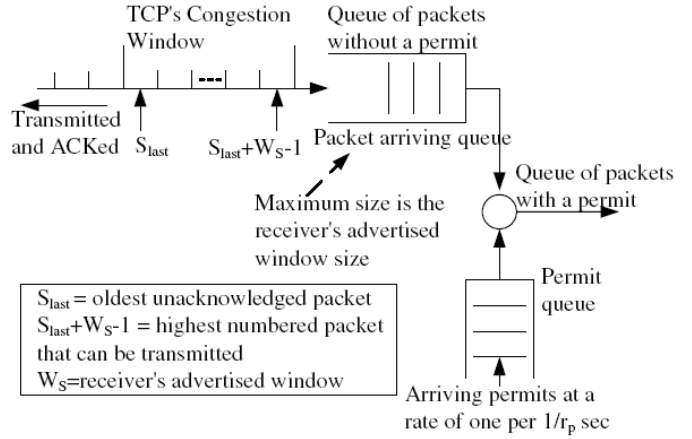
TCP's Congestion Window

Queue of packets without a permit

Transmitted and ACKed

$S_{last}$

$S_{last}+W_S-1$

Packet arriving queue

Queue of packets with a permit

Maximum size is the receiver's advertised window size

$S_{last}$ = oldest unacknowledged packet
$S_{last}+W_S-1$ = highest numbered packet that can be transmitted
$W_S$=receiver's advertised window

Permit queue

Arriving permits at a rate of one per $1/r_p$ sec